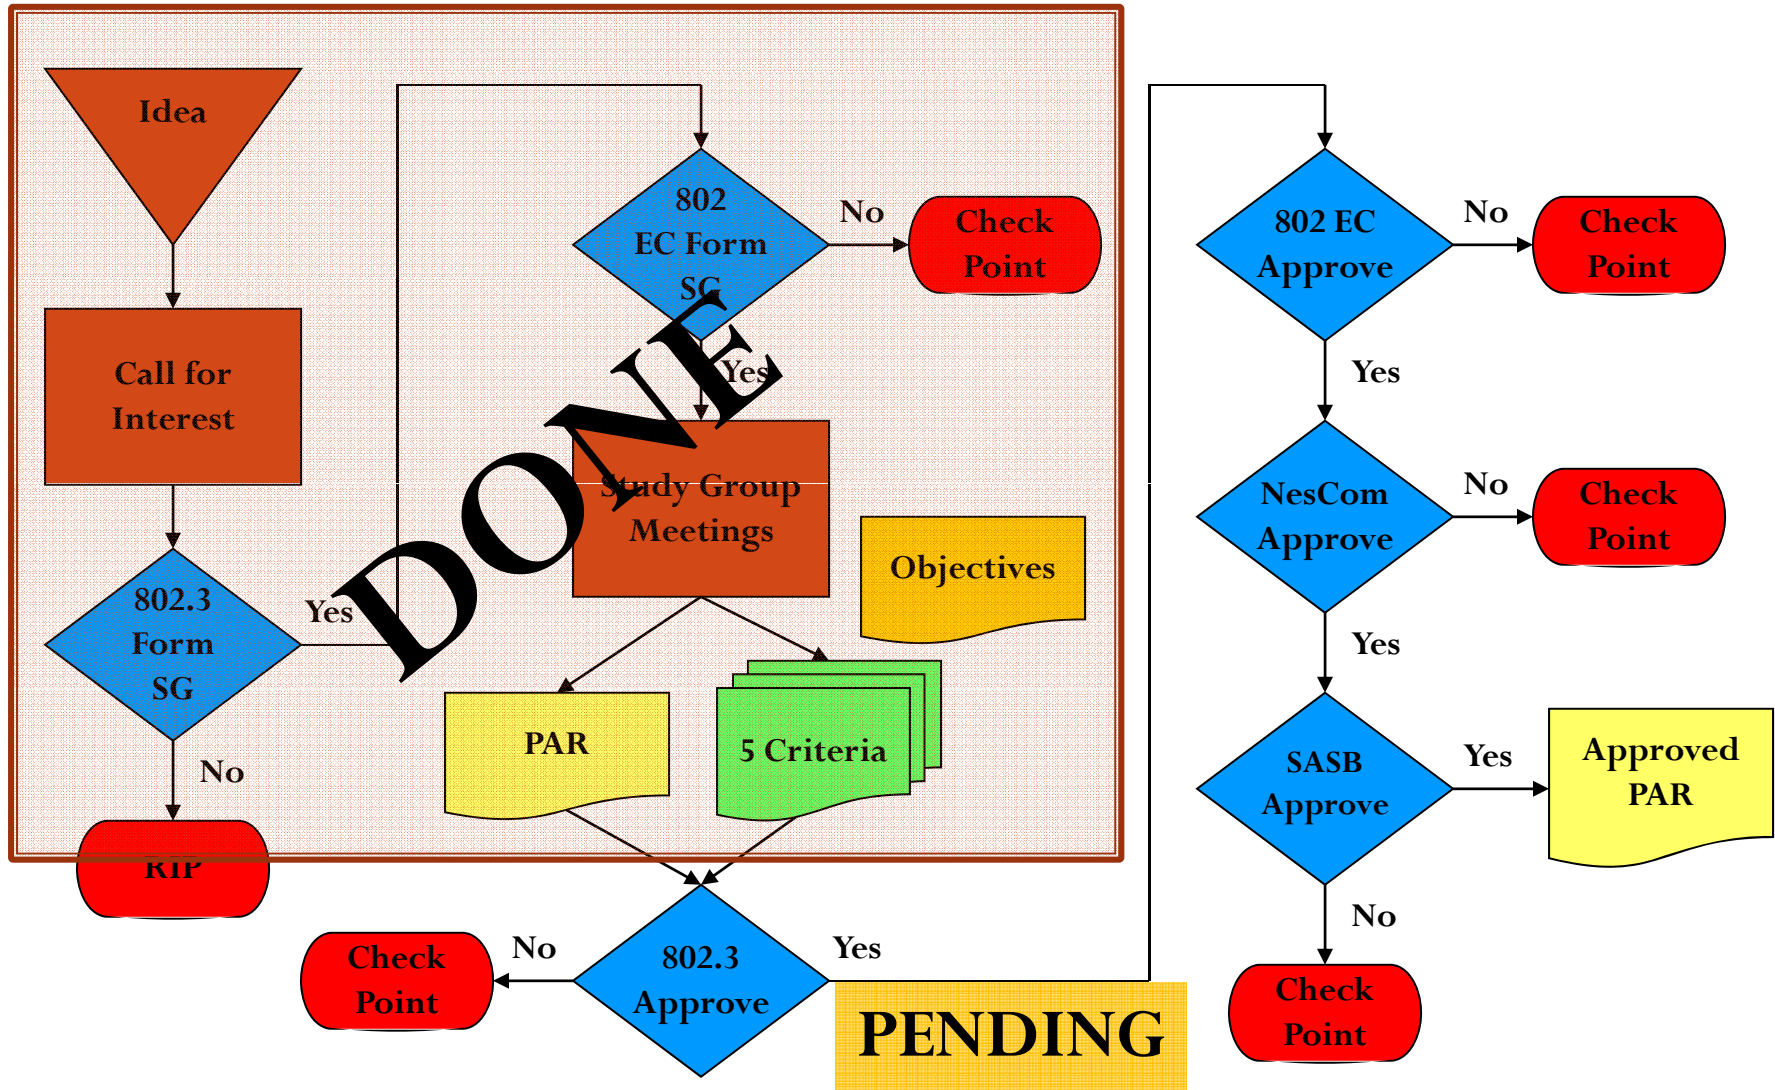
Idea

Call for Interest

802.3 Form SG

Yes

No

RIP

802 EC Form SG

No

Check Point

Yes

Study Group Meetings

Objectives

PAR

5 Criteria

DONE

Check Point

No

802.3 Approve

Yes

PENDING

802 EC Approve

No

Check Point

Yes

NesCom Approve

No

Check Point

Yes

SASB Approve

Yes

Approved PAR

No

Check Point